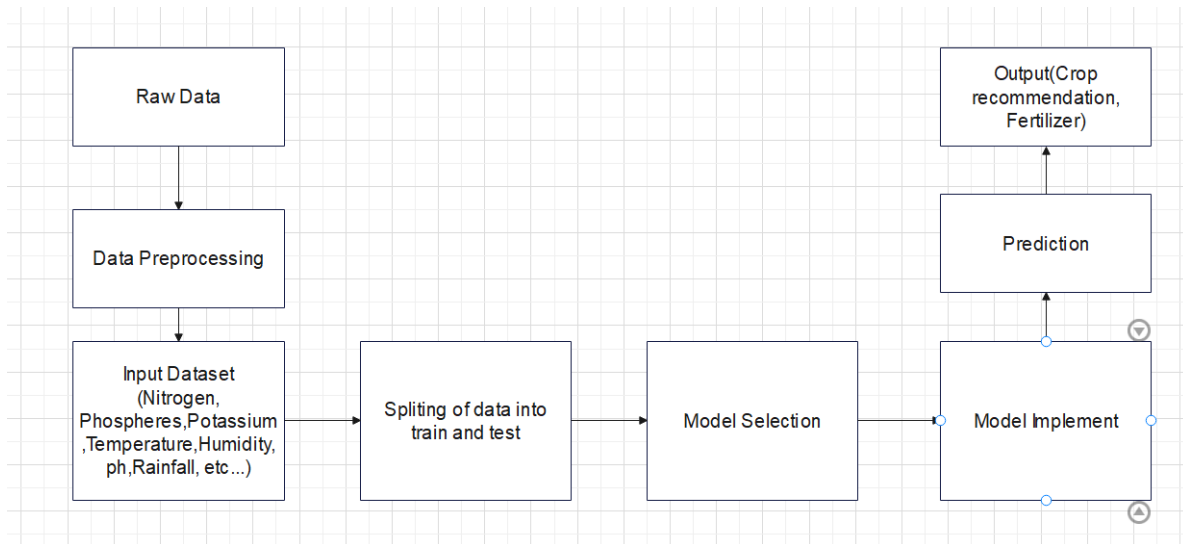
Raw Data

Data Preprocessing

Input Dataset (Nitrogen, Phospheres,Potassium ,Temperature,Humidity, ph,Rainfall, etc...)

Spliting of data into train and test

Model Selection

Model Implement

Prediction

Output(Crop recommendation, Fertilizer)